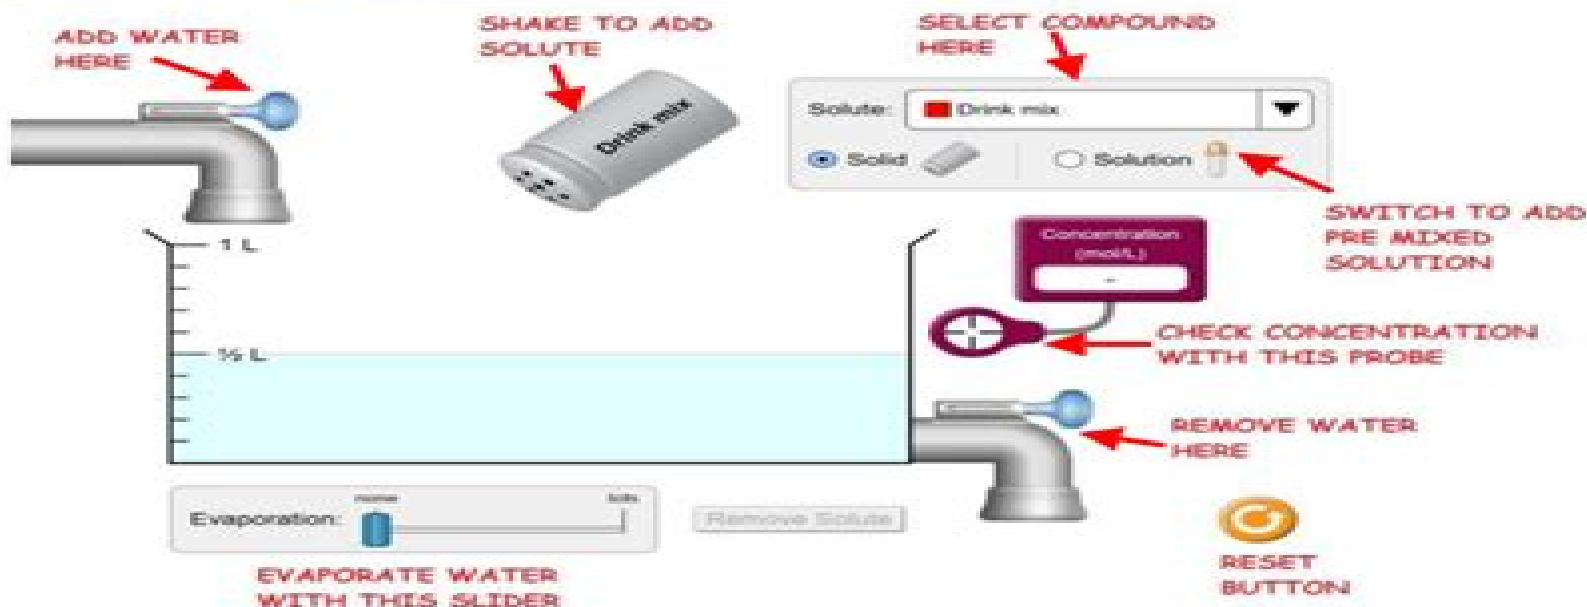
ADD WATER HERE

SHAKE TO ADD SOLUTE

Drink mix

SELECT COMPOUND HERE

Solute: Drink mix

Solid

Solution

SWITCH TO ADD PRE MIXED SOLUTION

1 L

½ L

Concentration (mol/L)

-

CHECK CONCENTRATION WITH THIS PROBE

REMOVE WATER HERE

Evaporation: none lots

Remove Solute

EVAPORATE WATER WITH THIS SLIDER

RESET BUTTON